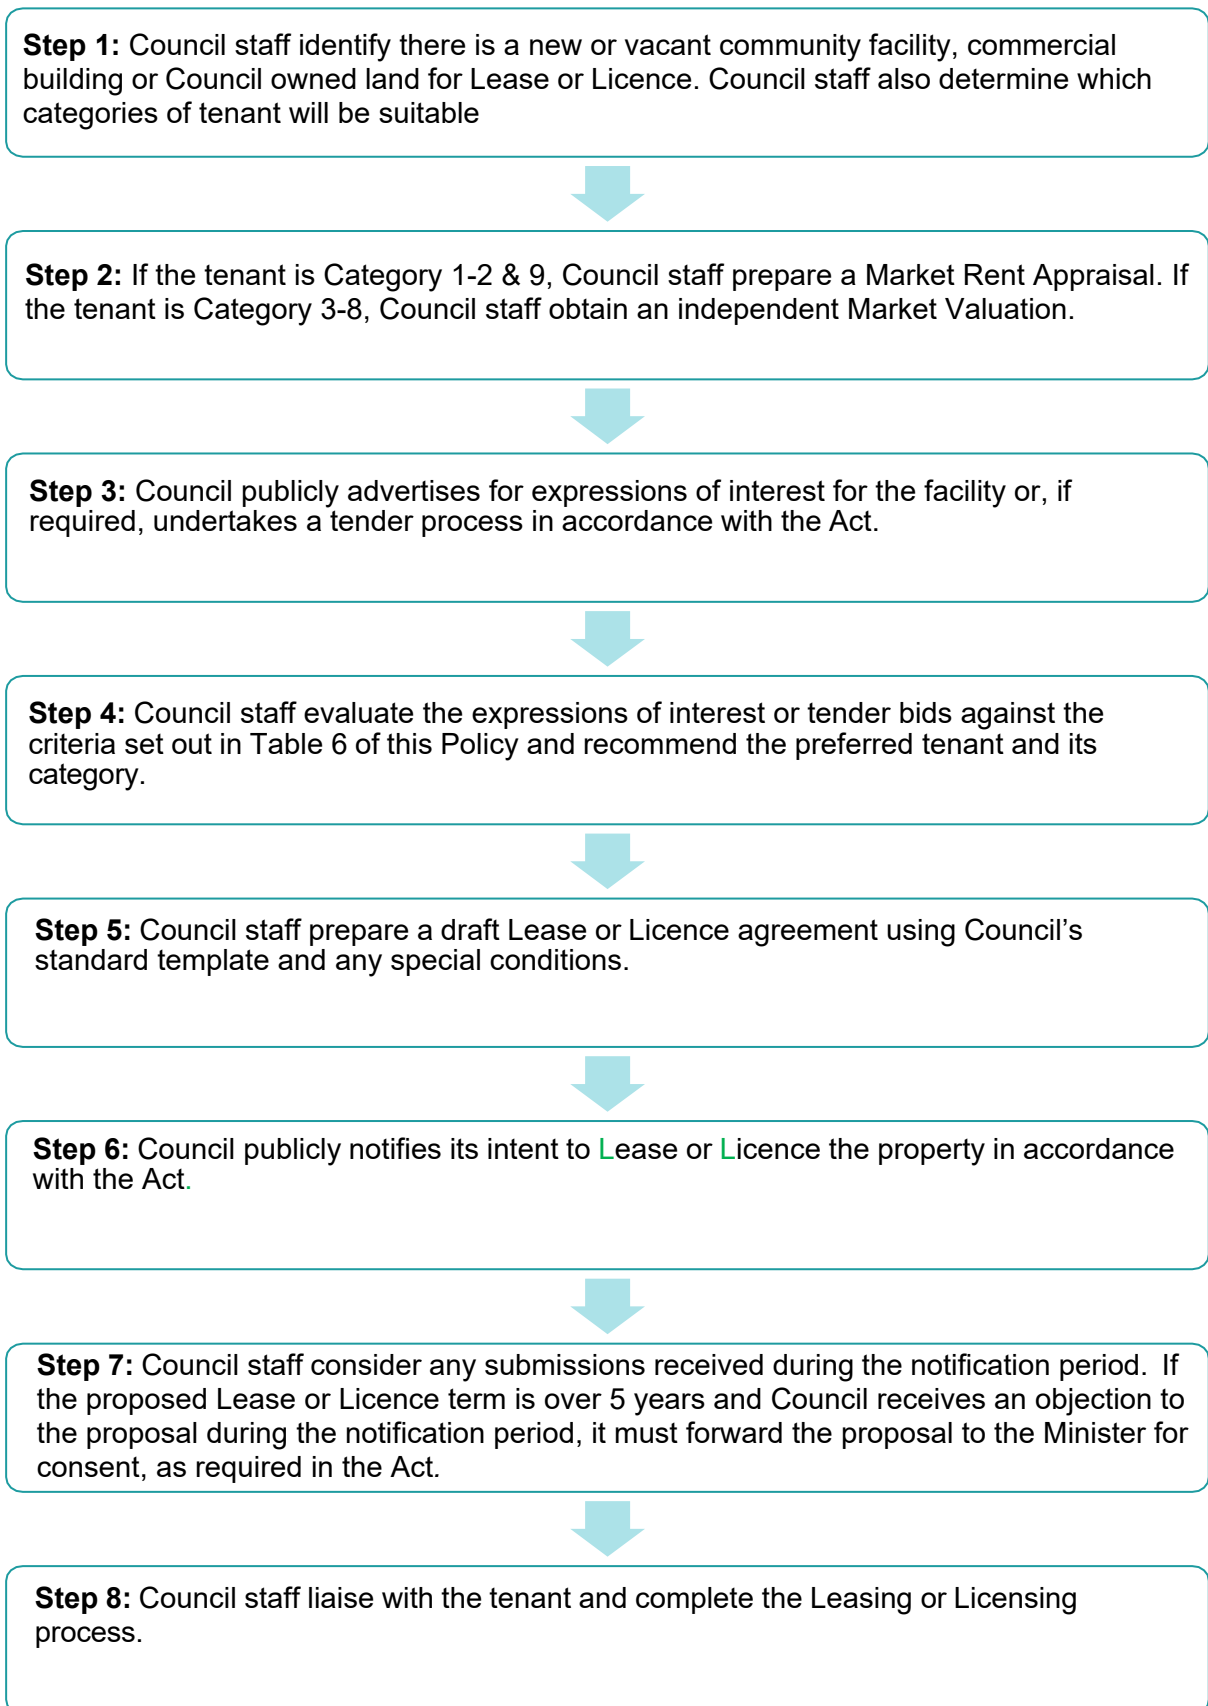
**Step 1:** Council staff identify there is a new or vacant community facility, commercial building or Council owned land for Lease or Licence. Council staff also determine which categories of tenant will be suitable

**Step 2:** If the tenant is Category 1-2 & 9, Council staff prepare a Market Rent Appraisal. If the tenant is Category 3-8, Council staff obtain an independent Market Valuation.

**Step 3:** Council publicly advertises for expressions of interest for the facility or, if required, undertakes a tender process in accordance with the Act.

**Step 4:** Council staff evaluate the expressions of interest or tender bids against the criteria set out in Table 6 of this Policy and recommend the preferred tenant and its category.

**Step 5:** Council staff prepare a draft Lease or Licence agreement using Council's standard template and any special conditions.

**Step 6:** Council publicly notifies its intent to Lease or Licence the property in accordance with the Act.

**Step 7:** Council staff consider any submissions received during the notification period. If the proposed Lease or Licence term is over 5 years and Council receives an objection to the proposal during the notification period, it must forward the proposal to the Minister for consent, as required in the Act.

**Step 8:** Council staff liaise with the tenant and complete the Leasing or Licensing process.